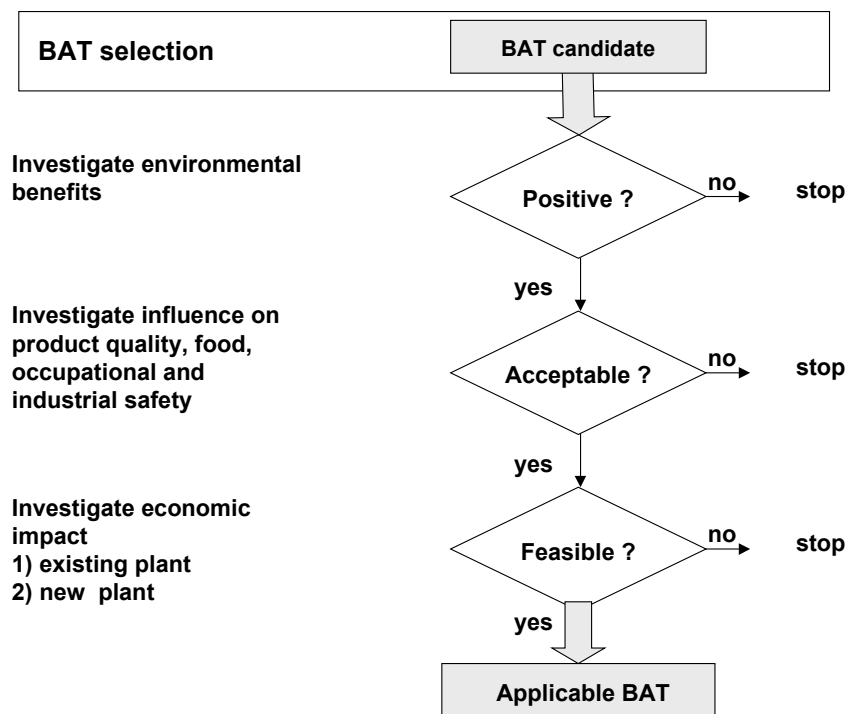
BAT selection

BAT candidate

Investigate environmental benefits

Positive ?

no

stop

yes

Investigate influence on product quality, food, occupational and industrial safety

Acceptable ?

no

stop

yes

Investigate economic impact
1) existing plant
2) new plant

Feasible ?

no

stop

yes

Applicable BAT